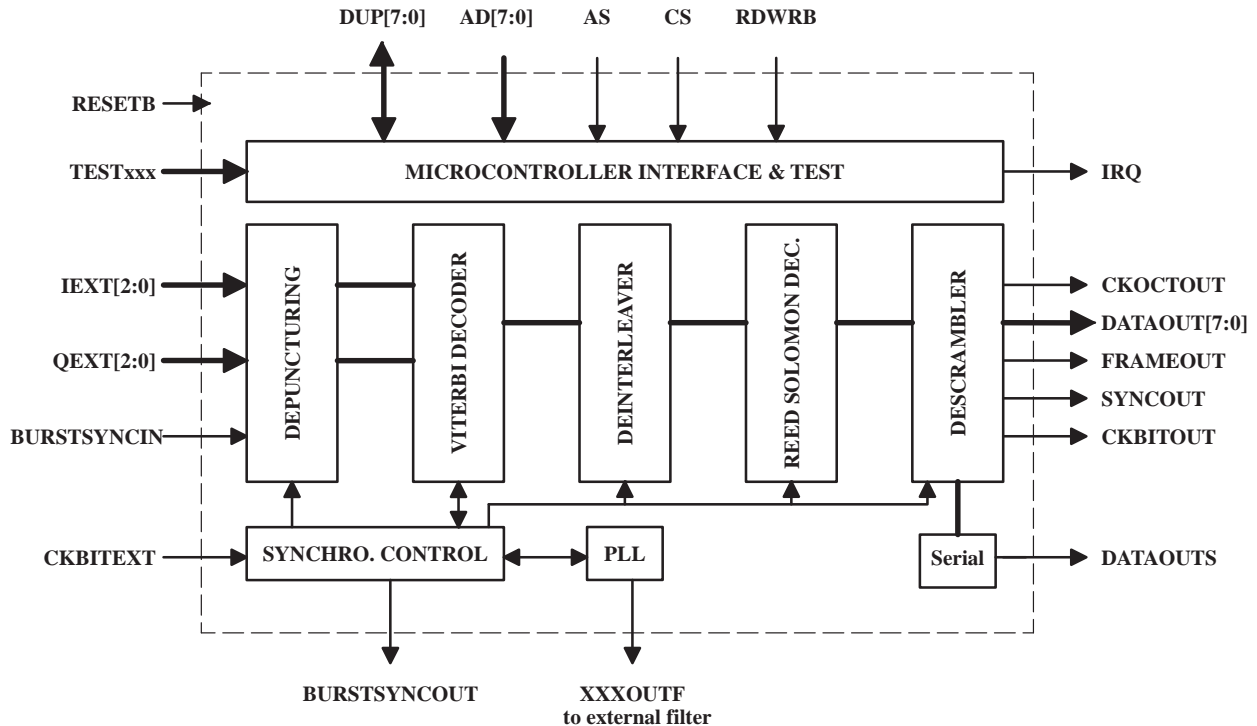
DUP[7:0] AD[7:0] AS CS RDWRB

RESETB

TESTxxx

MICROCONTROLLER INTERFACE & TEST

IRQ

IEXT[2:0]

QEXT[2:0]

BURSTSYNCIN

DEPUNCTURING

VITERBI DECODER

DEINTERLEAVER

REED SOLOMON DEC.

DESCRAMBLER

CKOCTOUT

DATAOUT[7:0]

FRAMEOUT

SYNCOUT

CKBITOUT

CKBITEXT

SYNCHRO. CONTROL

PLL

Serial

DATAOUTS

BURSTSYNCOUT

XXXOUTF
to external filter